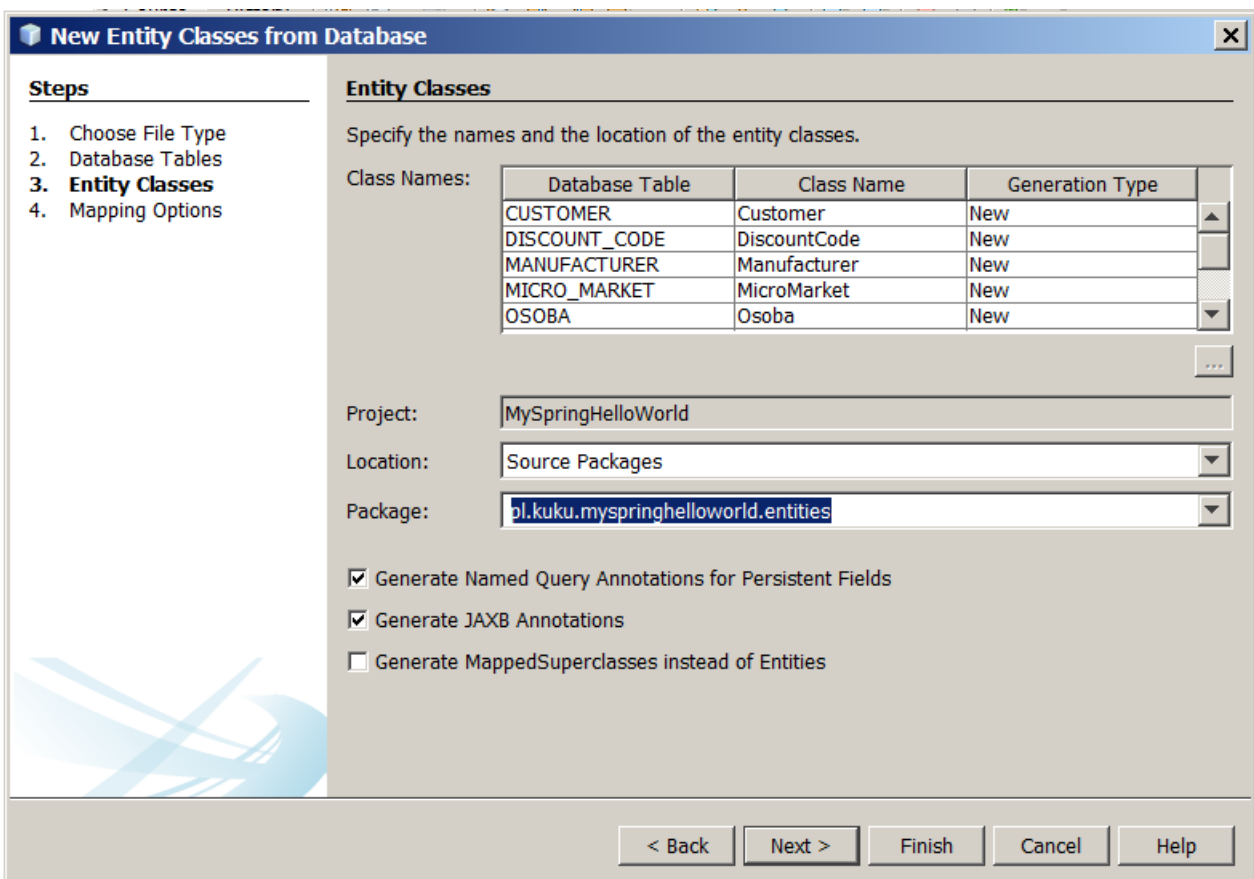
New Entity Classes from Database

Steps

1. Choose File Type
2. Database Tables
3. Entity Classes
4. Mapping Options

Entity Classes

Specify the names and the location of the entity classes.

Class Names:

| Database Table | Class Name | Generation Type |
|---|---|---|
| CUSTOMER | Customer | New |
| DISCOUNT_CODE | DiscountCode | New |
| MANUFACTURER | Manufacturer | New |
| MICRO_MARKET | MicroMarket | New |
| OSOBA | Osoba | New |

...

Project: MySpringHelloWorld

Location: Source Packages

Package: pl.kuku.myspringhelloworld.entities

☑ Generate Named Query Annotations for Persistent Fields

☑ Generate JAXB Annotations

☐ Generate MappedSuperclasses instead of Entities

< Back   Next >   Finish   Cancel   Help